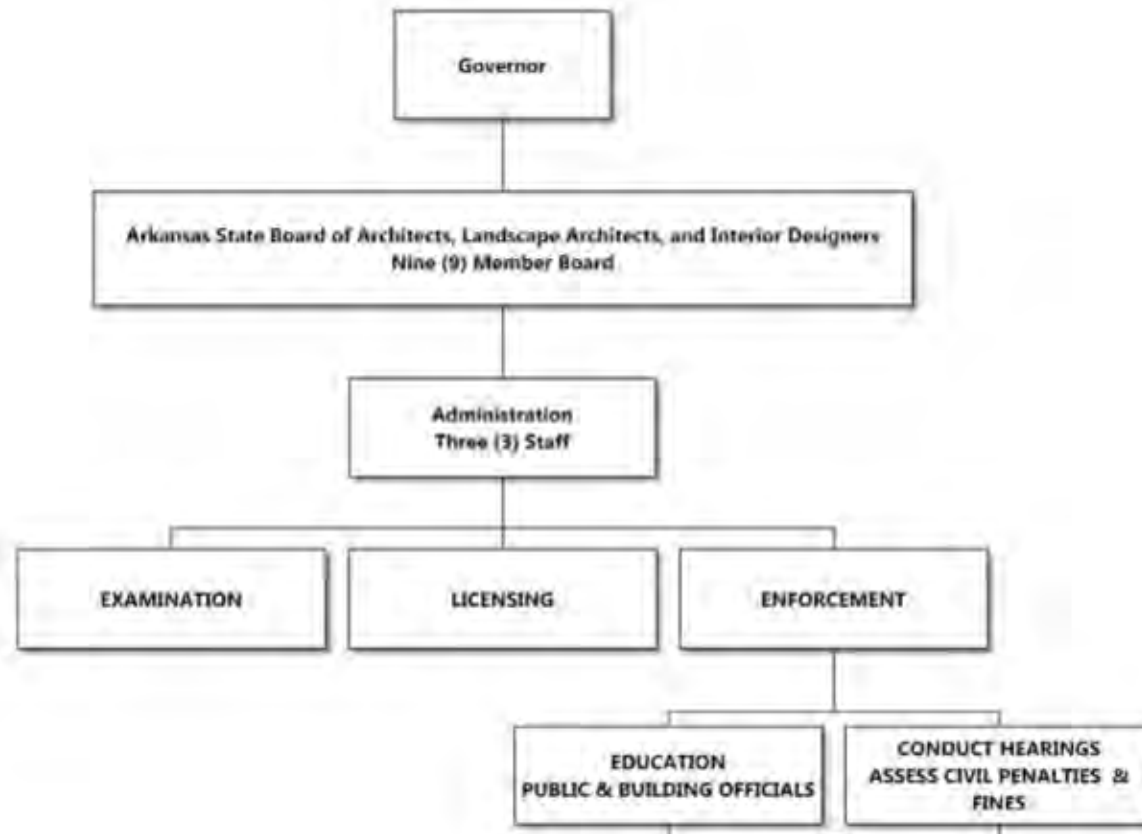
Governor

Arkansas State Board of Architects, Landscape Architects, and Interior Designers
Nine (9) Member Board

Administration
Three (3) Staff

EXAMINATION

LICENSING

ENFORCEMENT

EDUCATION
PUBLIC & BUILDING OFFICIALS

CONDUCT HEARINGS
ASSESS CIVIL PENALTIES & FINES